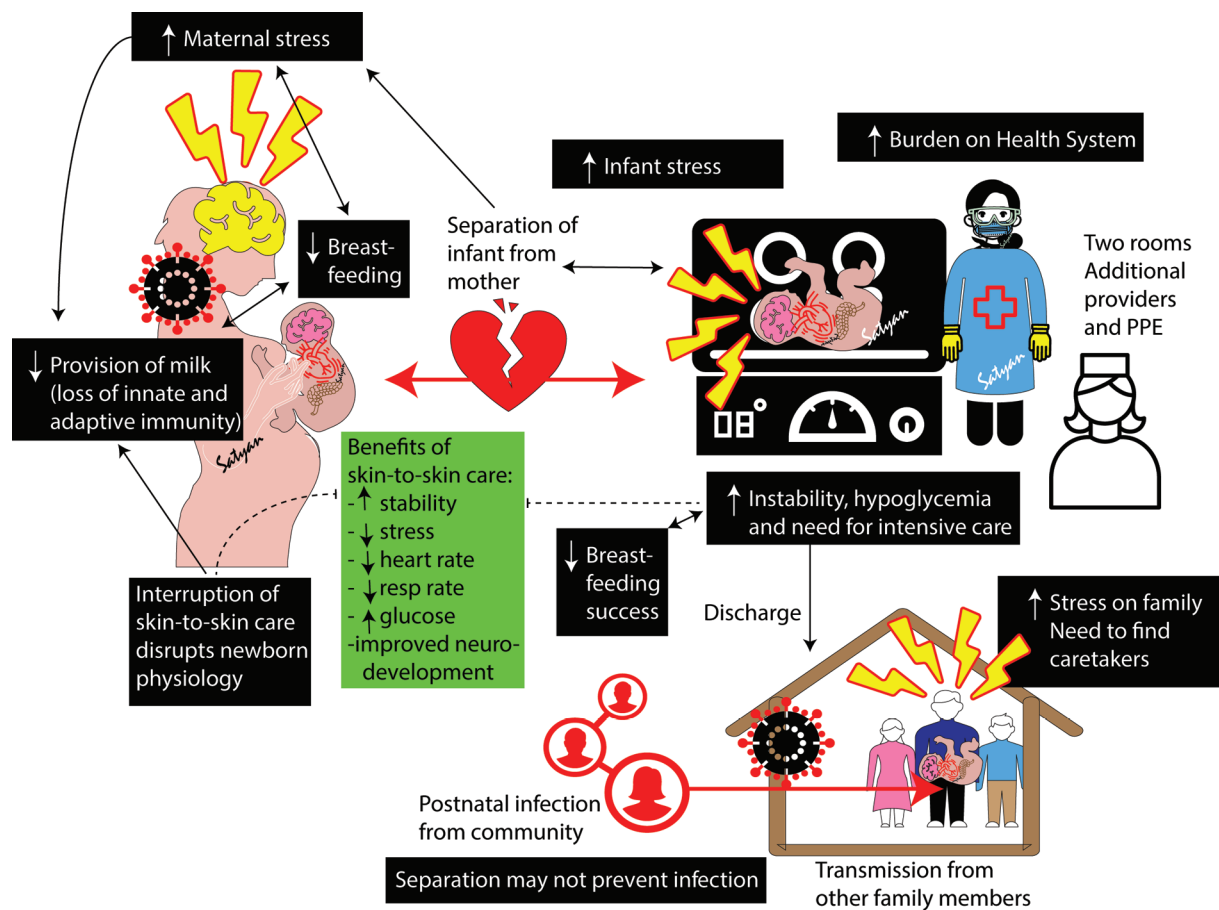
↑ Maternal stress

↑ Infant stress

↑ Burden on Health System

↓ Breast-feeding

Separation of infant from mother

Two rooms Additional providers and PPE

↓ Provision of milk (loss of innate and adaptive immunity)

Satyan

Satyan

Satyan

Benefits of skin-to-skin care:
- ↑ stability
- ↓ stress
- ↓ heart rate
- ↓ resp rate
- ↑ glucose
-improved neuro-development

↑ Instability, hypoglycemia and need for intensive care

↓ Breast-feeding success

Interruption of skin-to-skin care disrupts newborn physiology

Discharge

↑ Stress on family Need to find caretakers

Postnatal infection from community

Separation may not prevent infection

Transmission from other family members